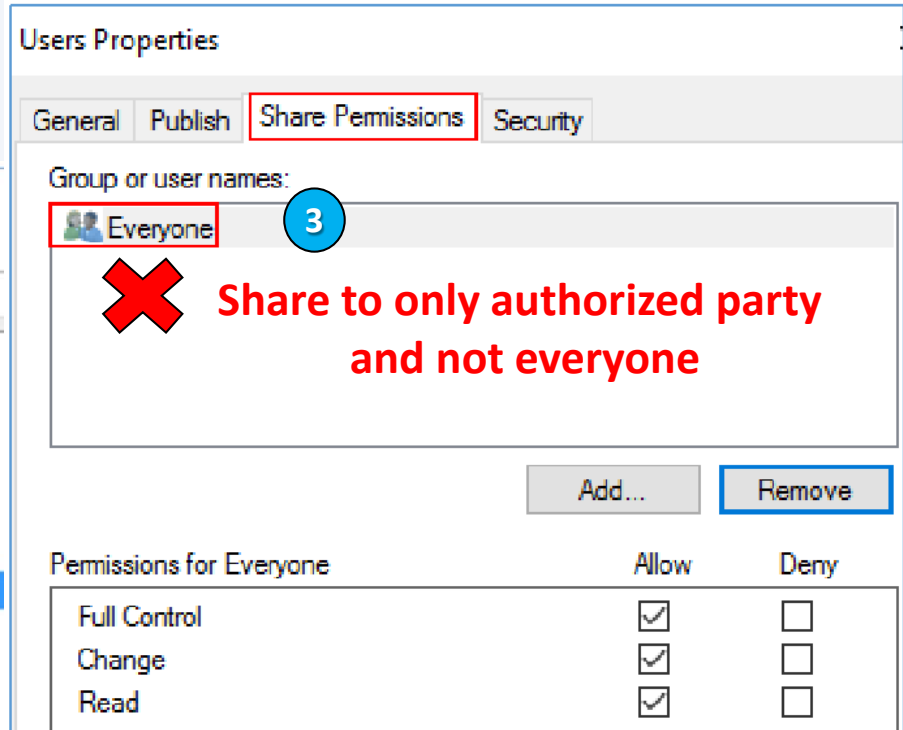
Users Properties

General | Publish | Share Permissions | Security

Group or user names:

Everyone

3

Share to only authorized party and not everyone

Add... Remove

| Permissions for Everyone | Allow | Deny |
|---|---|---|
| Full Control | ☑ | ☐ |
| Change | ☑ | ☐ |
| Read | ☑ | ☐ |